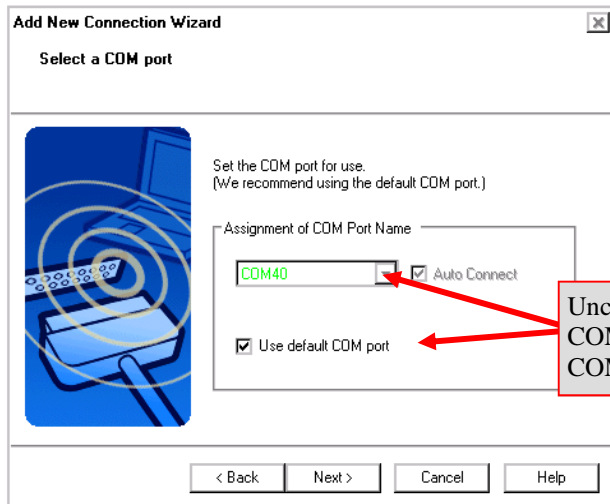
Add New Connection Wizard

Select a COM port

Set the COM port for use.
(We recommend using the default COM port.)

Assignment of COM Port Name

COM40

Auto Connect

Use default COM port

Unc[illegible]
CON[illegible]
CON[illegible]

< Back

Next >

Cancel

Help